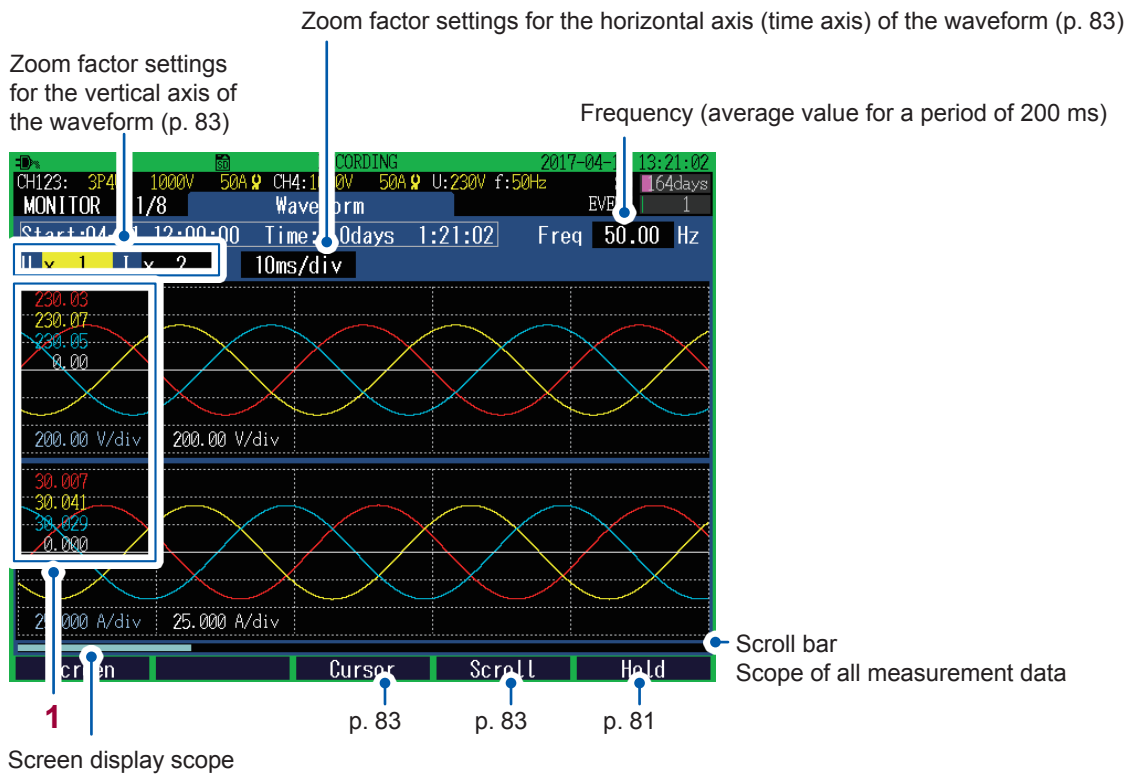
Zoom factor settings for the horizontal axis (time axis) of the waveform (p. 83)

Zoom factor settings for the vertical axis of the waveform (p. 83)

Frequency (average value for a period of 200 ms)

CORDING 2017-04-1 13:21:02
CH123: 3P4 1000V 50A CH4:1 V 50A U:230V f:50Hz 164days
MONITOR 1/8 Wave rm EVE 1
Start:04 1 12:00:00 Time: 0days 1:21:02 Freq 50.00 Hz
U x 1 I x 2 10ms/div

230.03
230.07
230.05
0.00
200.00 V/div 200.00 V/div

30.007
30.041
30.029
0.000
2 000 A/div 25.000 A/div

cr en Cursor Scroll Hold

Scroll bar
Scope of all measurement data

1

p. 83 p. 83 p. 81

Screen display scope